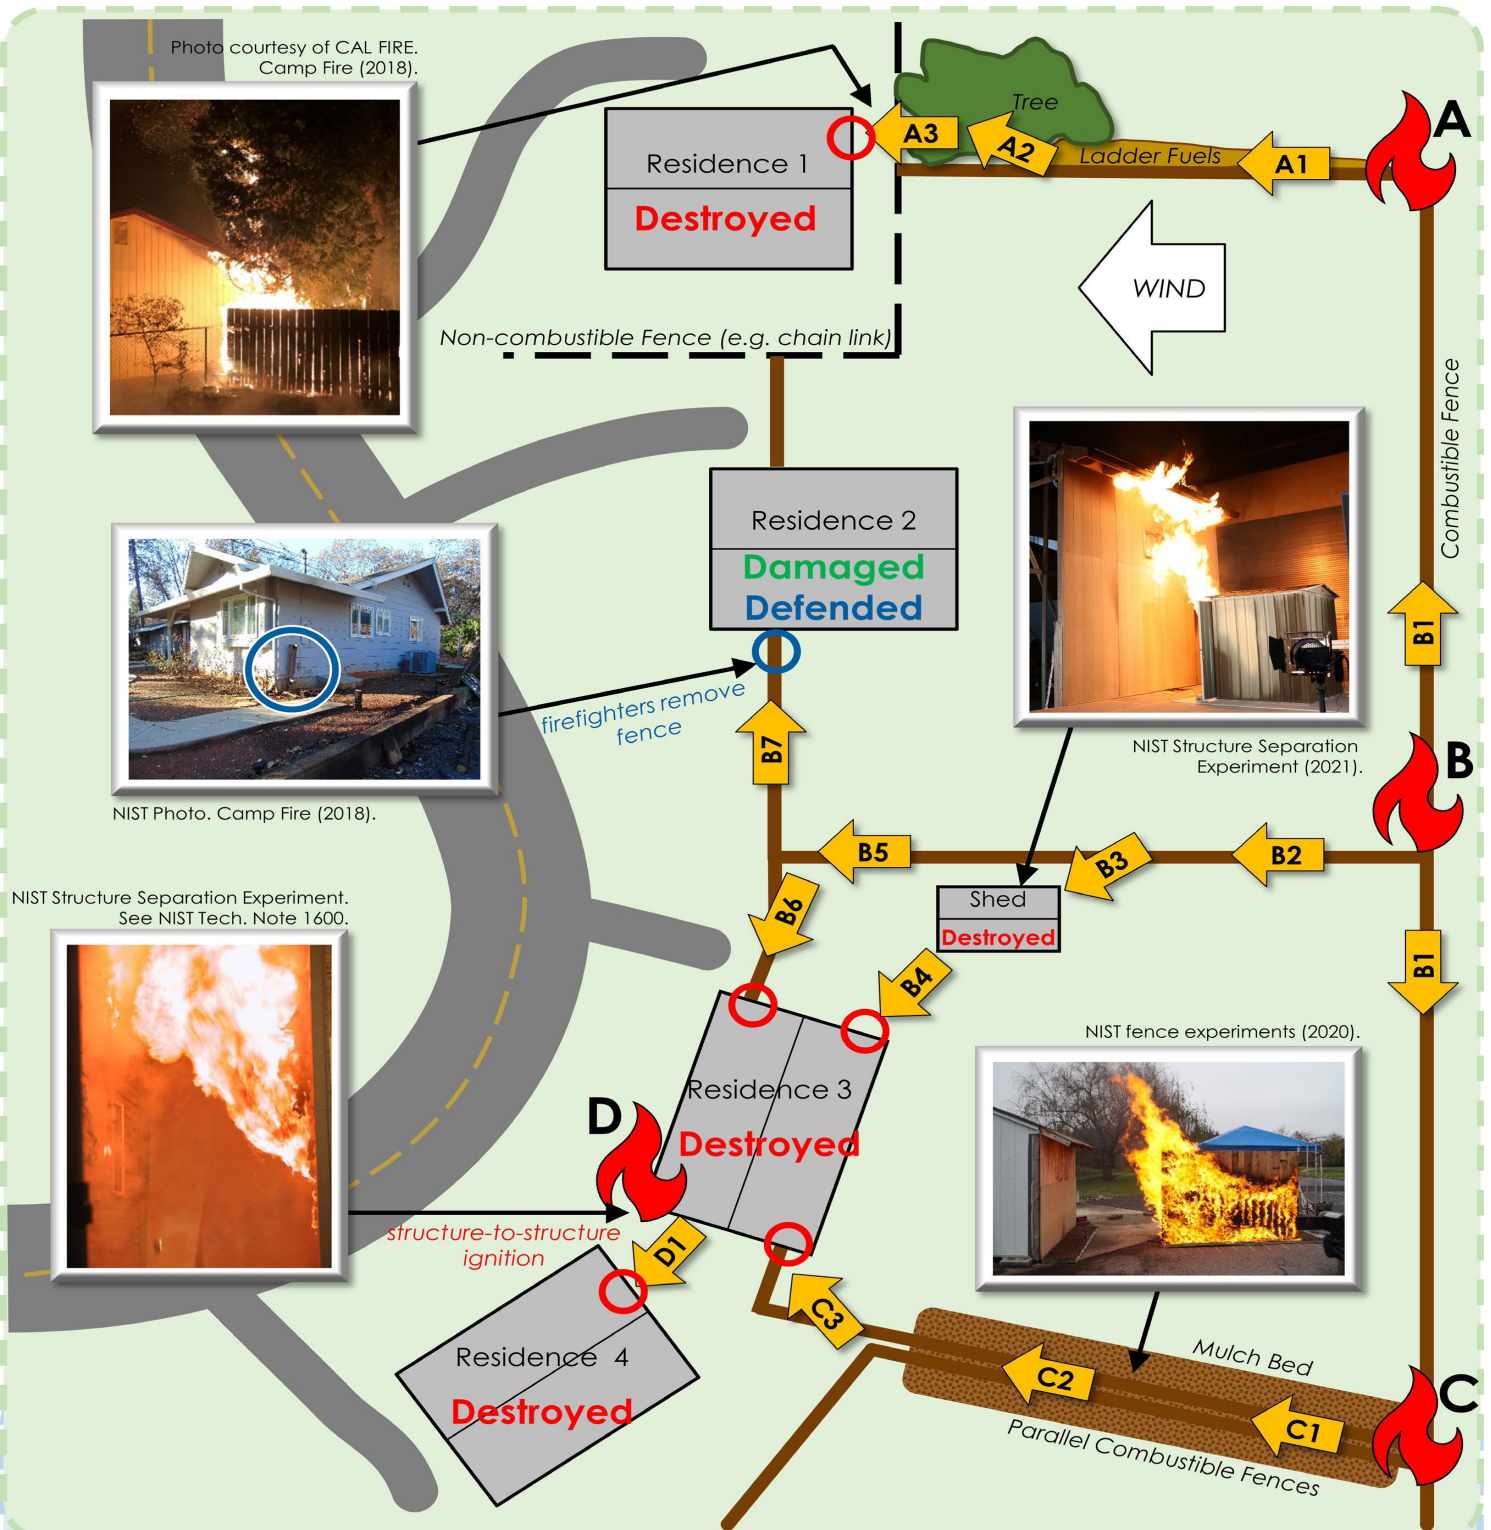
Photo courtesy of CAL FIRE. Camp Fire (2018).

Residence 1
Destroyed

Tree
A3
A2
Ladder Fuels
A1
A

WIND

Non-combustible Fence (e.g. chain link)

Combustible Fence

Residence 2
Damaged
Defended

firefighters remove fence

NIST Photo. Camp Fire (2018).

NIST Structure Separation Experiment (2021).

B1
B7
B
B5
B3
B2
Shed
Destroyed
B6
B4
B1

NIST Structure Separation Experiment. See NIST Tech. Note 1600.

NIST fence experiments (2020).

Residence 3
Destroyed
D

structure-to-structure ignition

D1
C3

Residence 4
Destroyed

Mulch Bed
C2
C1
C
Parallel Combustible Fences